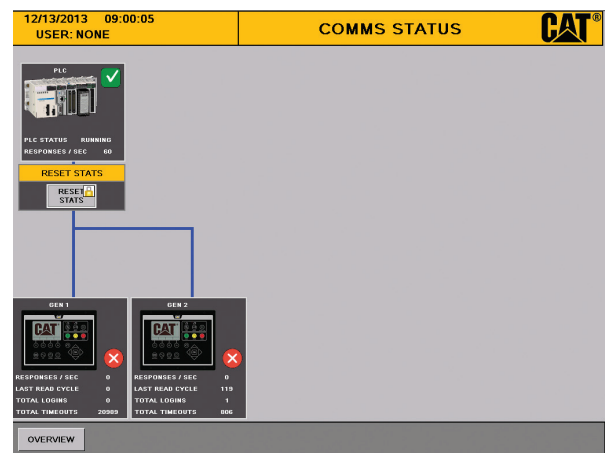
12/13/2013 09:00:05
USER: NONE

COMMS STATUS

CAT®

PLC

PLC STATUS RUNNING
RESPONSES / SEC 60

RESET STATS

RESET STATS

GEN 1

CAT

RESPONSES / SEC 0
LAST READ CYCLE 0
TOTAL LOGINS 0
TOTAL TIMEOUTS 20989

GEN 2

CAT

RESPONSES / SEC 0
LAST READ CYCLE 119
TOTAL LOGINS 1
TOTAL TIMEOUTS 806

OVERVIEW